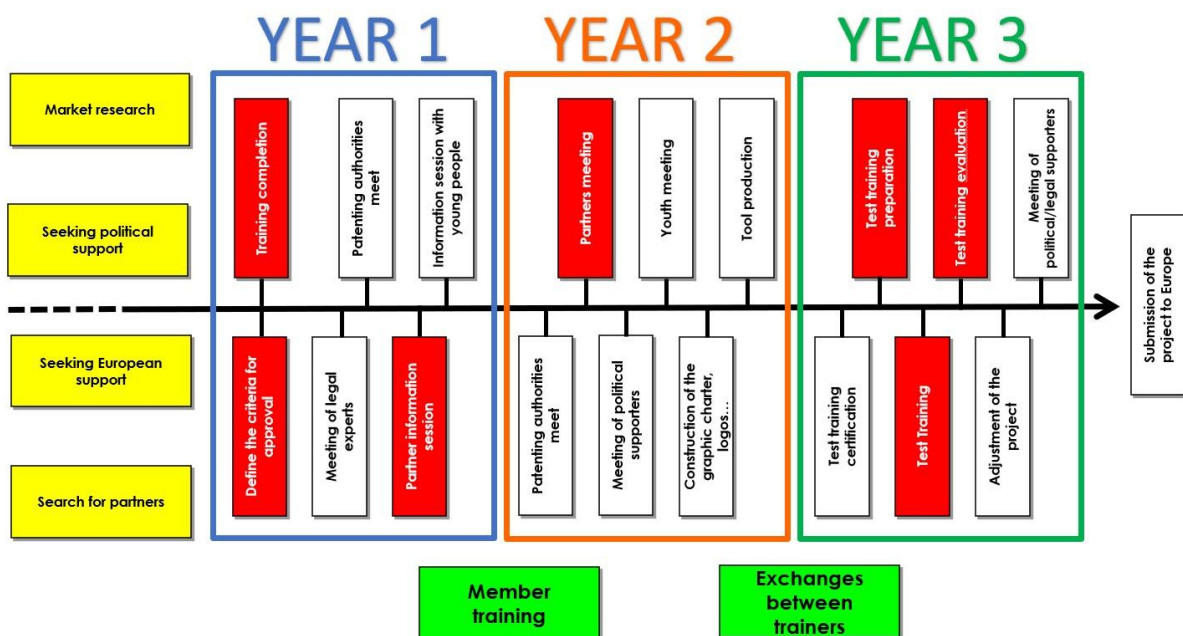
YEAR 1

YEAR 2

YEAR 3

Market research

Seeking political support

Seeking European support

Search for partners

Training completion

Patenting authorities meet

Information session with young people

Define the criteria for approval

Meeting of legal experts

Partner information session

Partners meeting

Youth meeting

Tool production

Patenting authorities meet

Meeting of political supporters

Construction of the graphic charter, logos...

Test training preparation

Test training evaluation

Meeting of political/legal supporters

Test training certification

Test Training

Adjustment of the project

Submission of the project to Europe

Member training

Exchanges between trainers